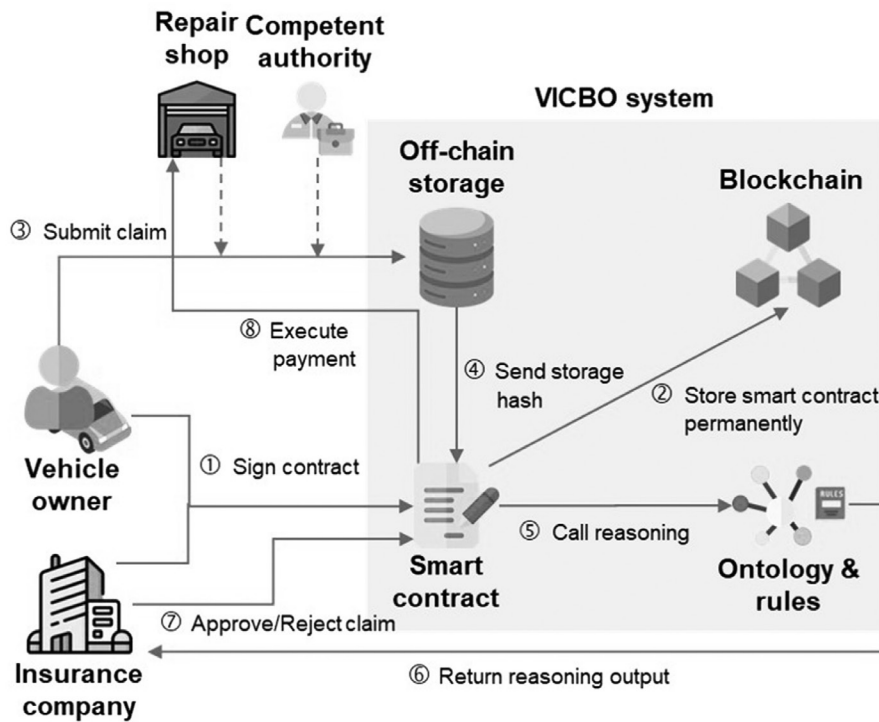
Repair shop

Competent authority

VICBO system

Off-chain storage

Blockchain

③ Submit claim

⑧ Execute payment

④ Send storage hash

② Store smart contract permanently

Vehicle owner

① Sign contract

RULES

⑤ Call reasoning

Smart contract

Ontology & rules

⑦ Approve/Reject claim

Insurance company

⑥ Return reasoning output